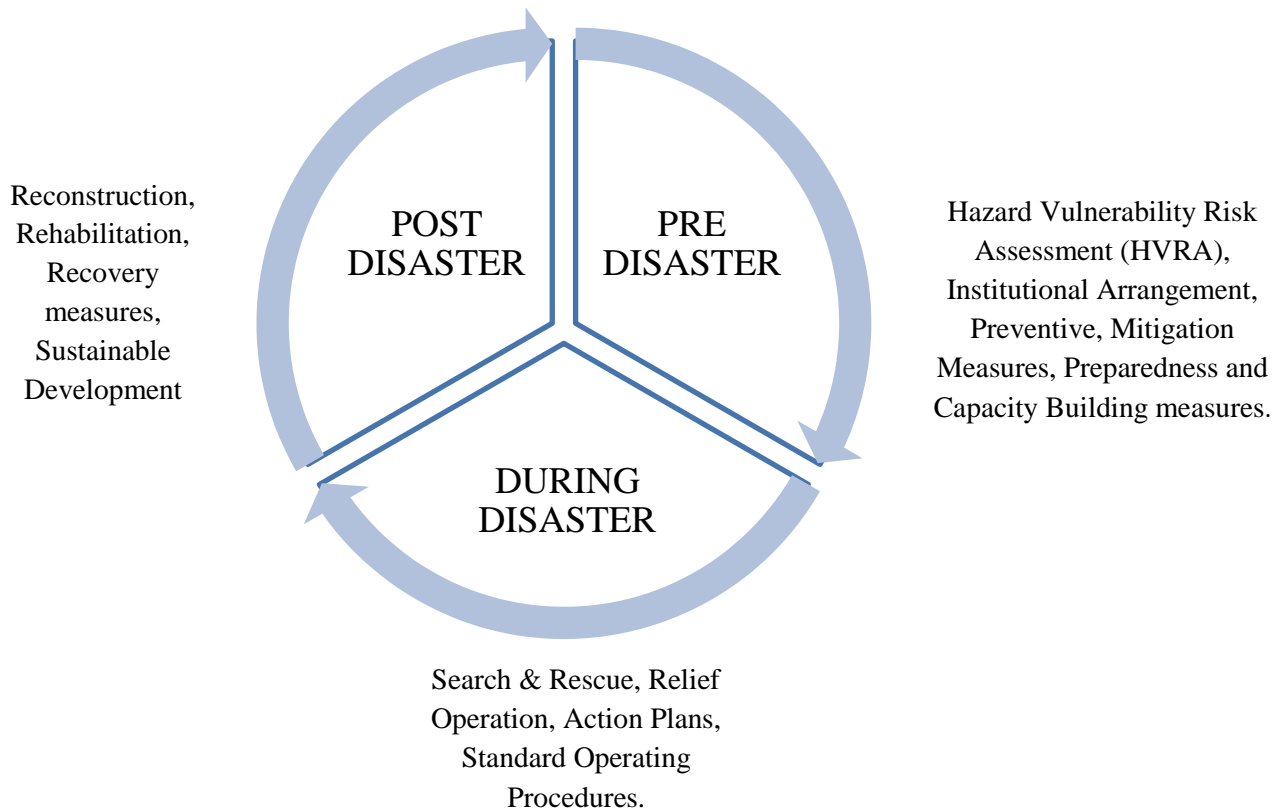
Reconstruction, Rehabilitation, Recovery measures, Sustainable Development

POST DISASTER

PRE DISASTER

Hazard Vulnerability Risk Assessment (HVRA), Institutional Arrangement, Preventive, Mitigation Measures, Preparedness and Capacity Building measures.

DURING DISASTER

Search & Rescue, Relief Operation, Action Plans, Standard Operating Procedures.